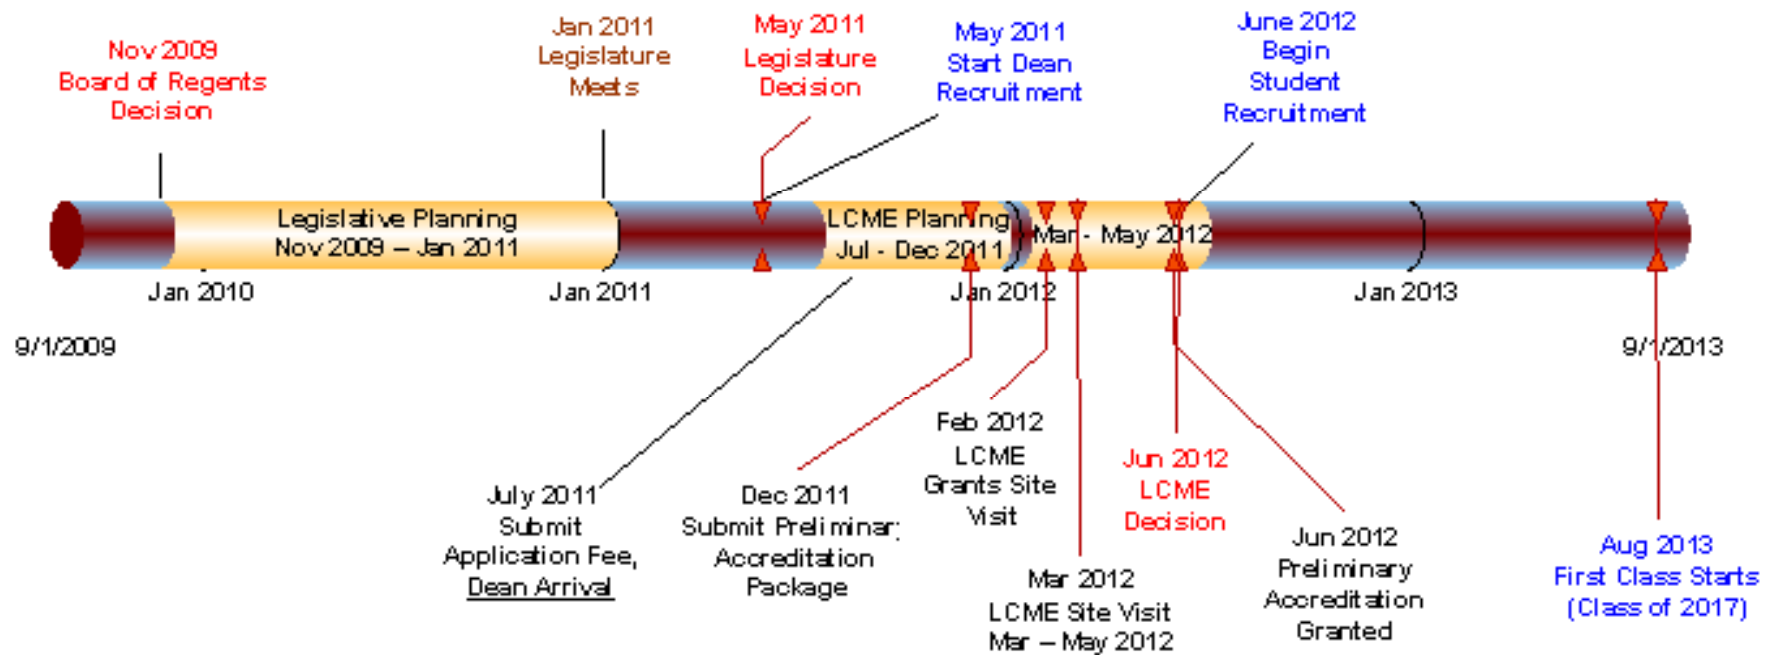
Nov 2009
Board of Regents
Decision

Jan 2011
Legislature
Meets

May 2011
Legislature
Decision

May 2011
Start Dean
Recruitment

June 2012
Begin
Student
Recruitment

Legislative Planning
Nov 2009 – Jan 2011

LCME Planning
Jul - Dec 2011

Mar - May 2012

Jan 2010

Jan 2011

Jan 2012

Jan 2013

9/1/2009

9/1/2013

Feb 2012
LCME
Grants Site
Visit

Jun 2012
LCME
Decision

July 2011
Submit
Application Fee,
Dean Arrival

Dec 2011
Submit Preliminary
Accreditation
Package

Mar 2012
LCME Site Visit
Mar – May 2012

Jun 2012
Preliminary
Accreditation
Granted

Aug 2013
First Class Starts
(Class of 2017)